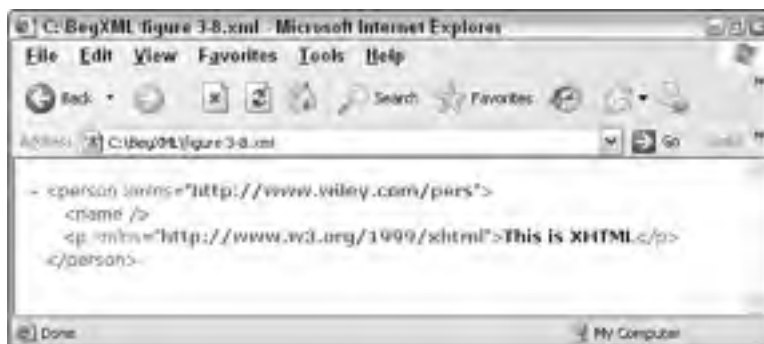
C:\BegXML\figure 3-8.xml - Microsoft Internet Explorer

File Edit View Favorites Tools Help

Back Search Favorites

Address C:\BegXML\figure 3-8.xml Go Links

- <person xmlns="http://www.wiley.com/pers">
<name />
<p xmlns="http://www.w3.org/1999/xhtml">This is XHTML</p>
</person>

Done My Computer